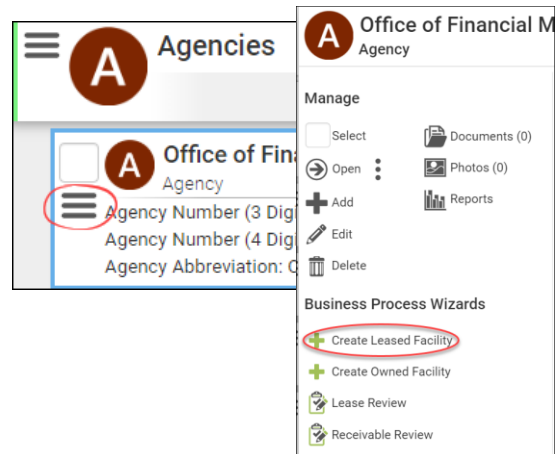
A Agencies

A Office of Fina
Agency
Agency Number (3 Digi
Agency Number (4 Digi
Agency Abbreviation: C

A Office of Financial M
Agency

Manage

Select
Open
Add
Edit
Delete

Documents (0)
Photos (0)
Reports

Business Process Wizards

Create Leased Facility
Create Owned Facility
Lease Review
Receivable Review